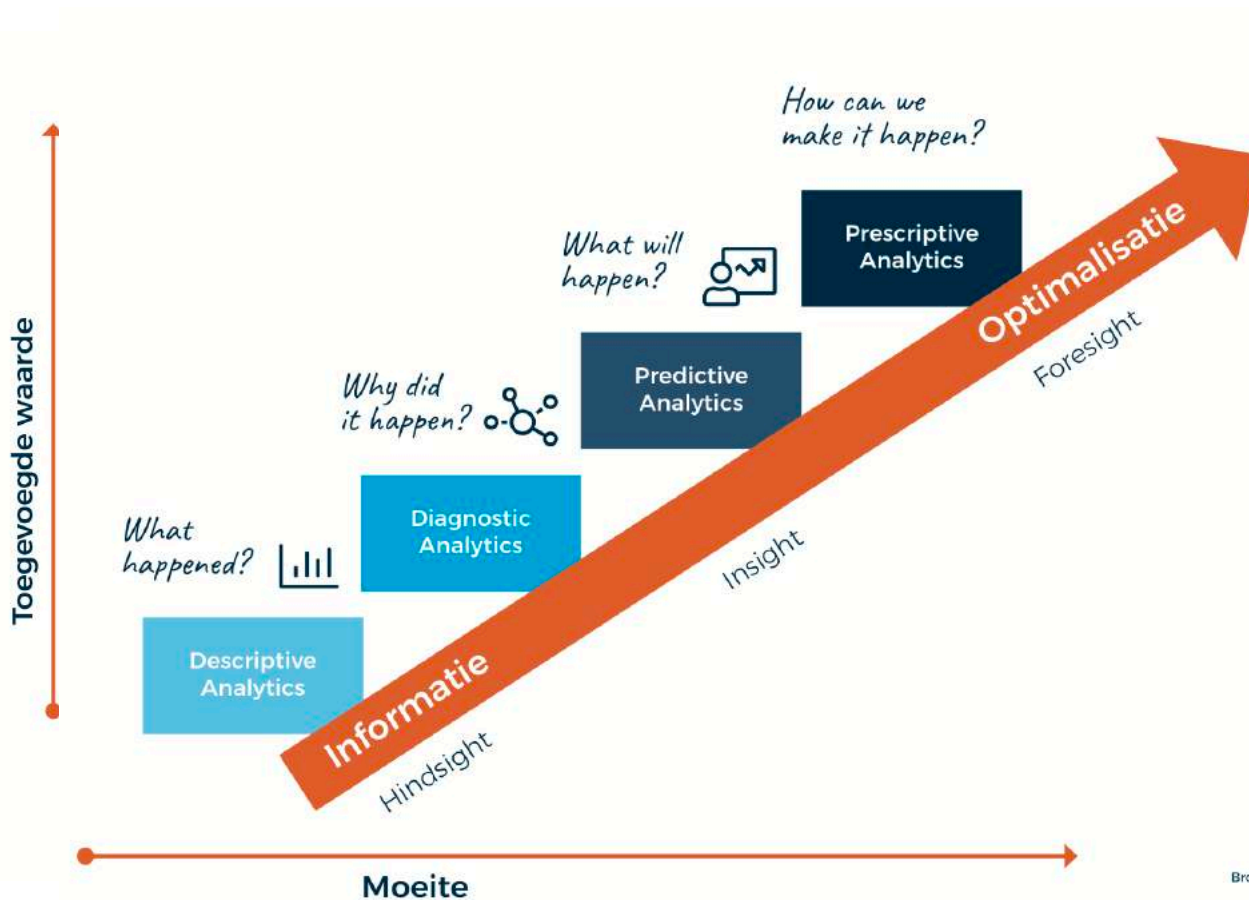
How can we make it happen?

Prescriptive Analytics

What will happen?

Predictive Analytics

Why did it happen?

Diagnostic Analytics

What happened?

Descriptive Analytics

Optimalisatie

Foresight

Insight

Informatie

Hindsight

Toegevoegde waarde

Moeite

Bro